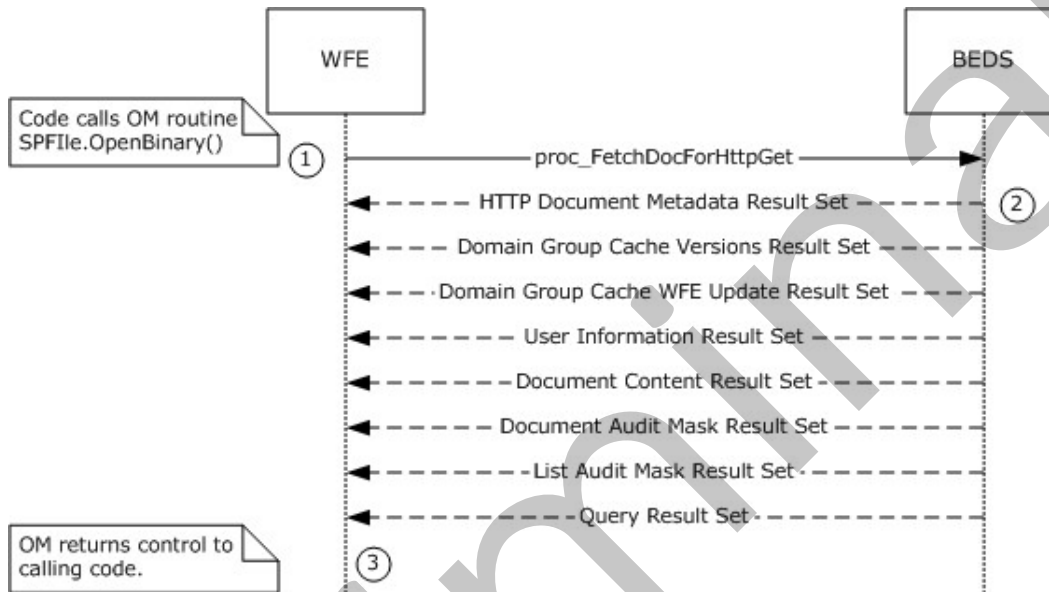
WFE

BEDS

Code calls OM routine SPFIle.OpenBinary()

1

proc_FetchDocForHttpGet

HTTP Document Metadata Result Set

2

Domain Group Cache Versions Result Set

Domain Group Cache WFE Update Result Set

User Information Result Set

Document Content Result Set

Document Audit Mask Result Set

List Audit Mask Result Set

Query Result Set

OM returns control to calling code.

3